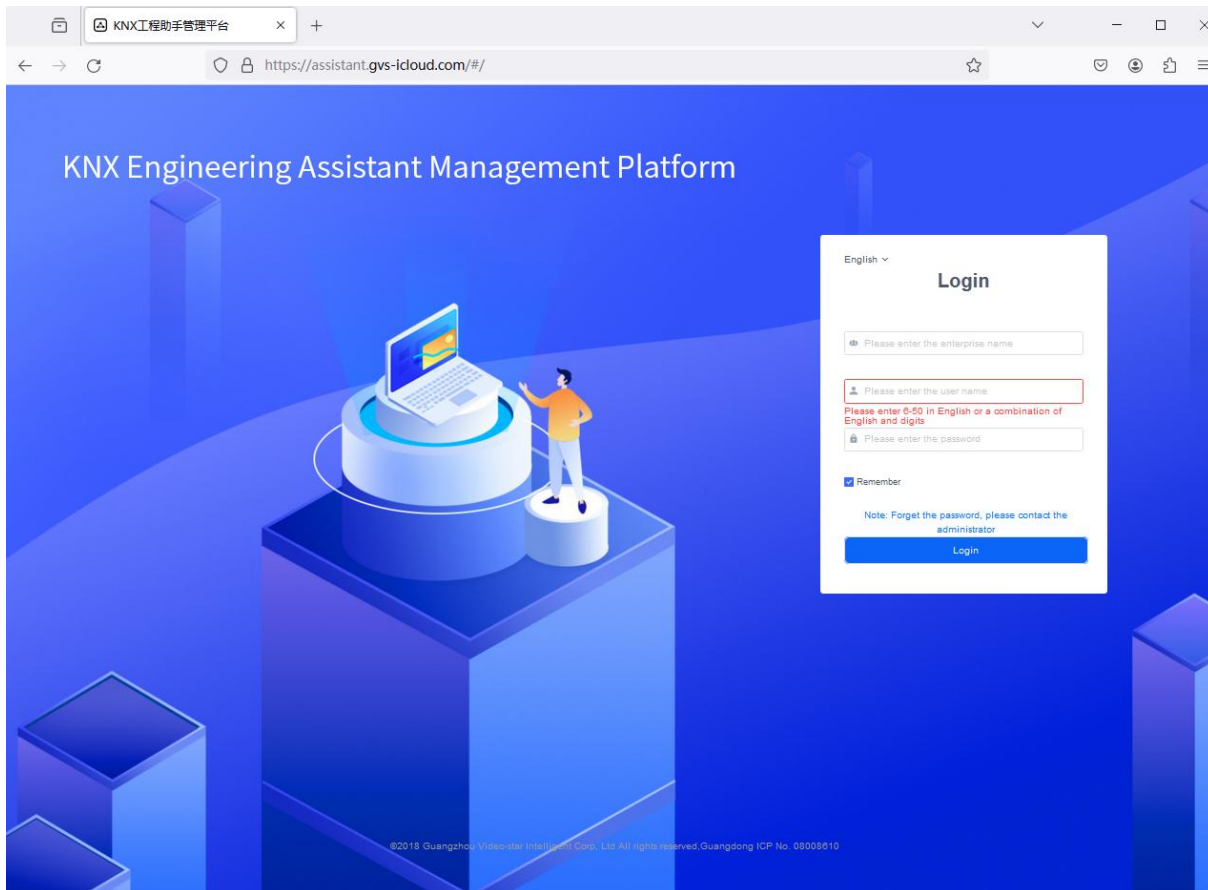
KNX工程助手管理平台

https://assistant.gvs-icloud.com/#/

KNX Engineering Assistant Management Platform

English

Login

Please enter the enterprise name

Please enter the user name

Please enter 6-50 in English or a combination of English and digits

Please enter the password

Remember

Note: Forget the password, please contact the administrator

Login

©2018 Guangzhou Video-star Intelligent Corp. Ltd All rights reserved,Guangdong ICP No. 08008610